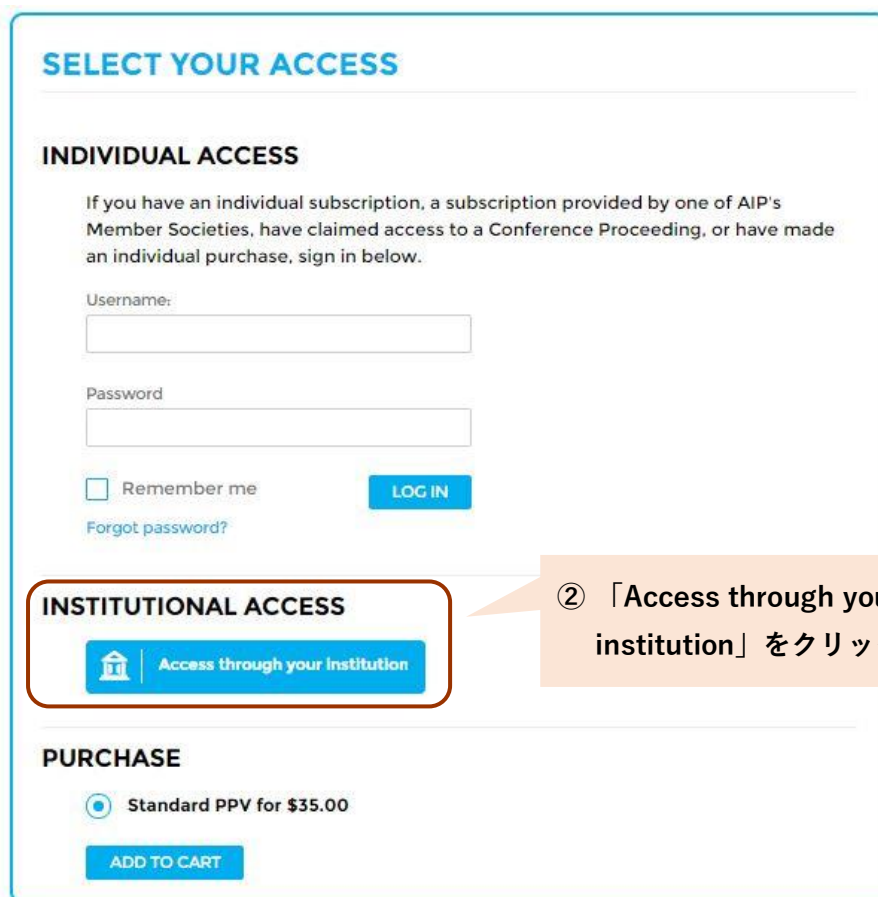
SELECT YOUR ACCESS

INDIVIDUAL ACCESS

If you have an individual subscription, a subscription provided by one of AIP's Member Societies, have claimed access to a Conference Proceeding, or have made an individual purchase, sign in below.

Username:

Password

Remember me

LOG IN

Forgot password?

INSTITUTIONAL ACCESS

Access through your institution

② 「Access through you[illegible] institution」をクリッ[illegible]

PURCHASE

Standard PPV for $35.00

ADD TO CART